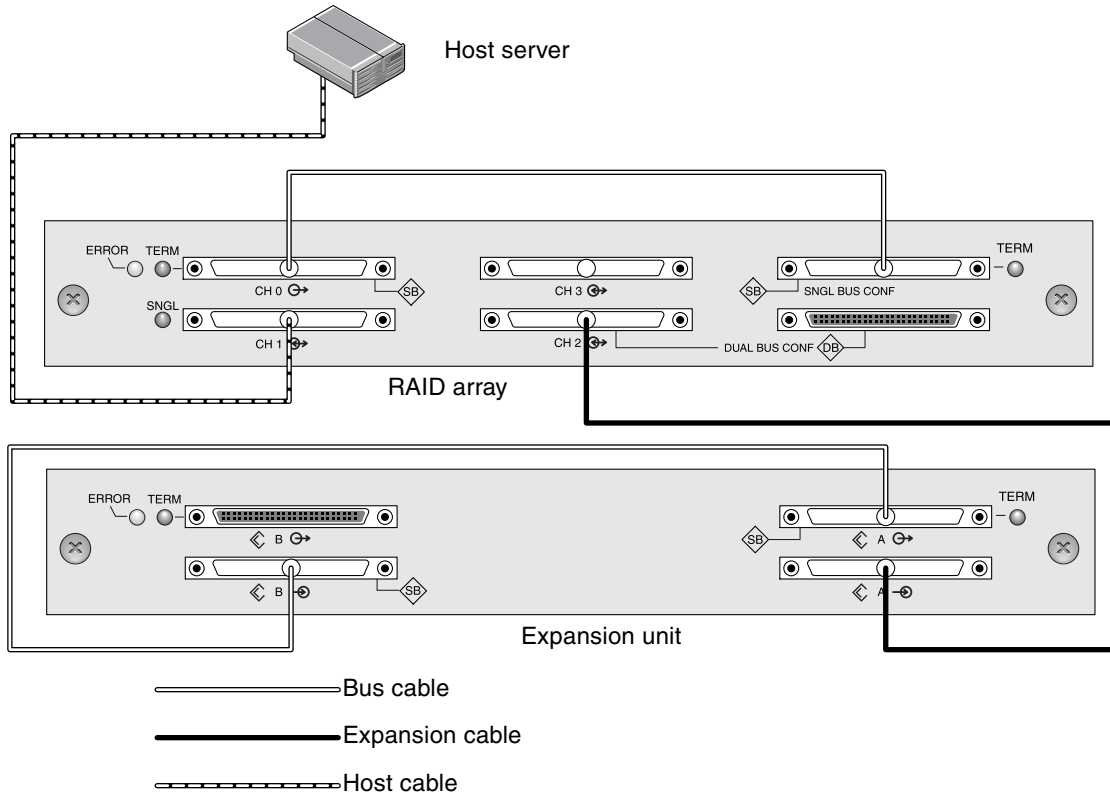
Host server

ERROR TERM

CH 0

SB

CH 3

SB SNGL BUS CONF

TERM

SNGL

CH 1

CH 2

DUAL BUS CONF DB

RAID array

ERROR TERM

B

B

SB

SB

A

A

TERM

Expansion unit

Bus cable

Expansion cable

Host cable